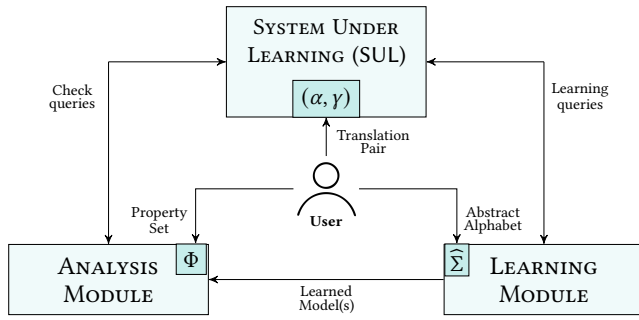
System Under Learning (SUL)

$(\alpha, \gamma)$

Check queries

Learning queries

Translation Pair

Property Set

User

Abstract Alphabet

Analysis Module

$\Phi$

Learned Model(s)

$\widehat{\Sigma}$

Learning Module